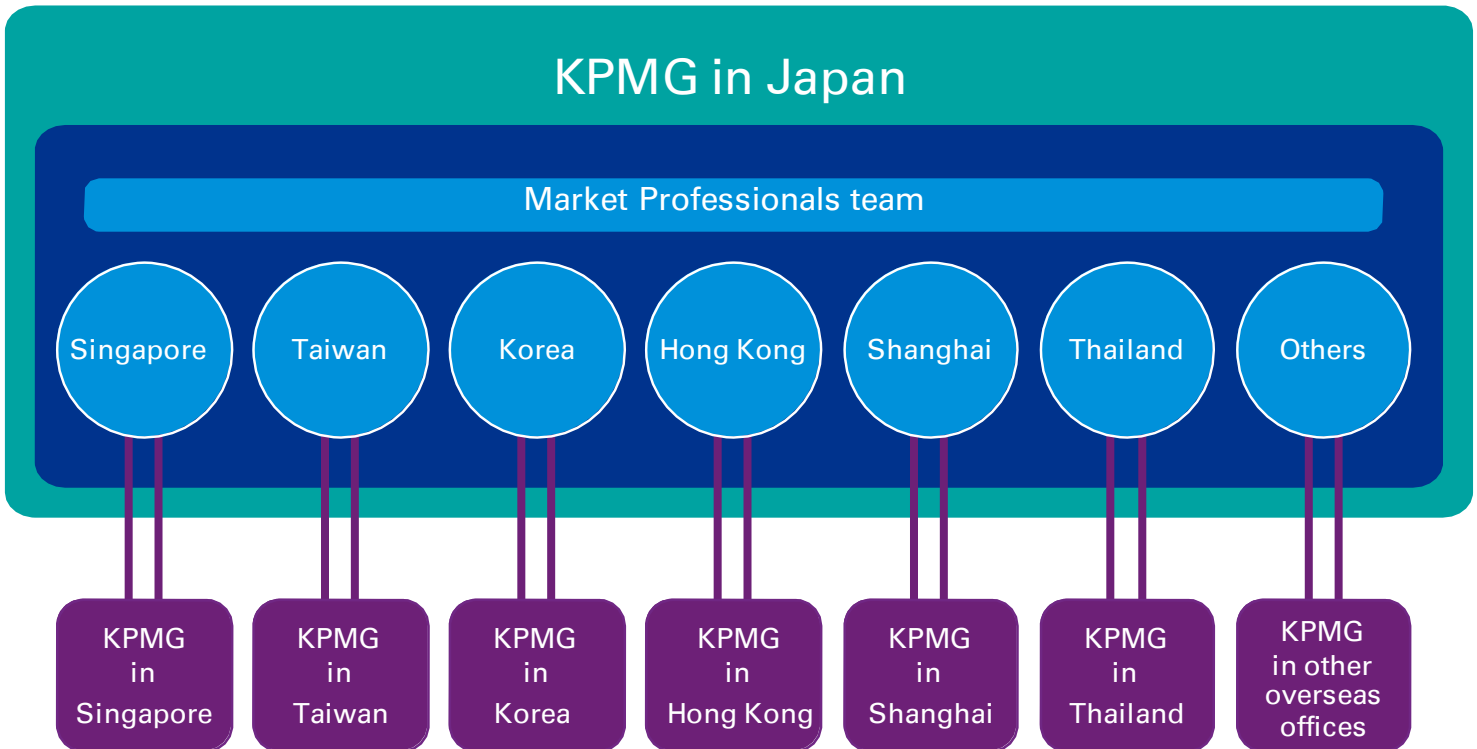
KPMG in Japan

Market Professionals team

Singapore

Taiwan

Korea

Hong Kong

Shanghai

Thailand

Others

KPMG in Singapore

KPMG in Taiwan

KPMG in Korea

KPMG in Hong Kong

KPMG in Shanghai

KPMG in Thailand

KPMG in other overseas offices